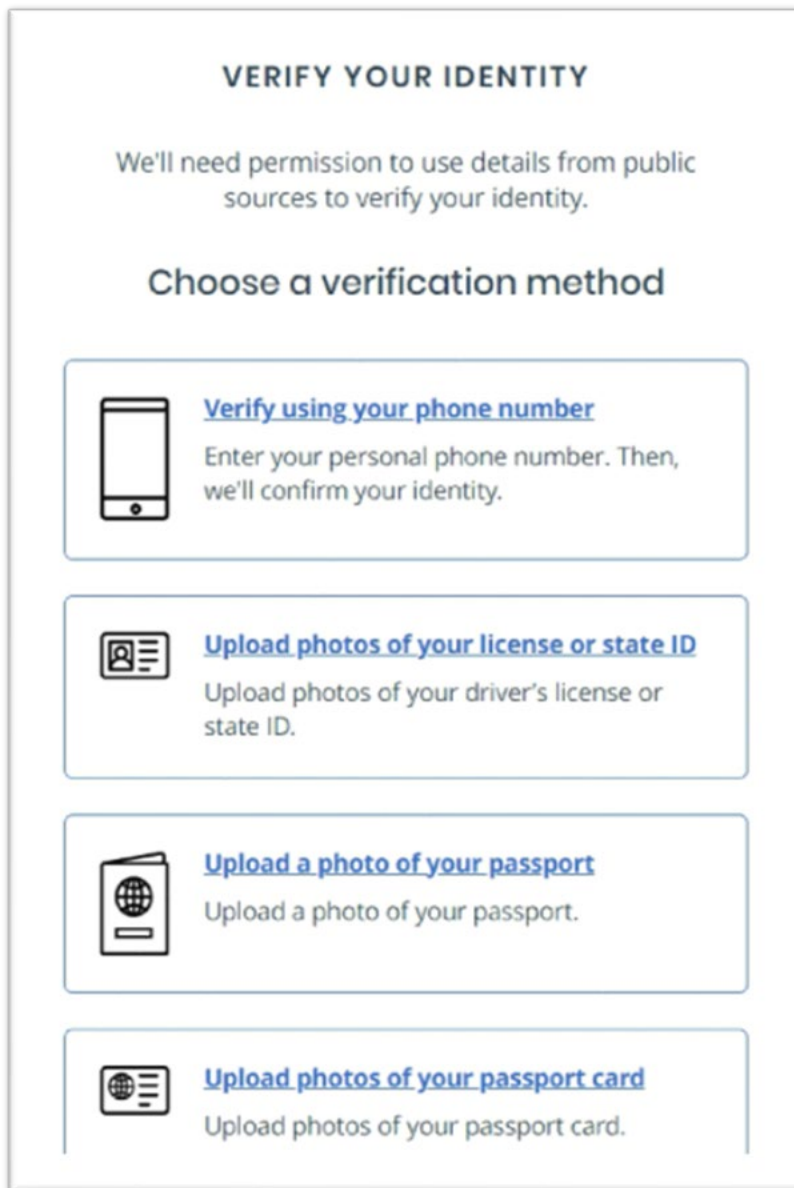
VERIFY YOUR IDENTITY

We'll need permission to use details from public sources to verify your identity.

Choose a verification method

Verify using your phone number
Enter your personal phone number. Then, we'll confirm your identity.

Upload photos of your license or state ID
Upload photos of your driver's license or state ID.

Upload a photo of your passport
Upload a photo of your passport.

Upload photos of your passport card
Upload photos of your passport card.